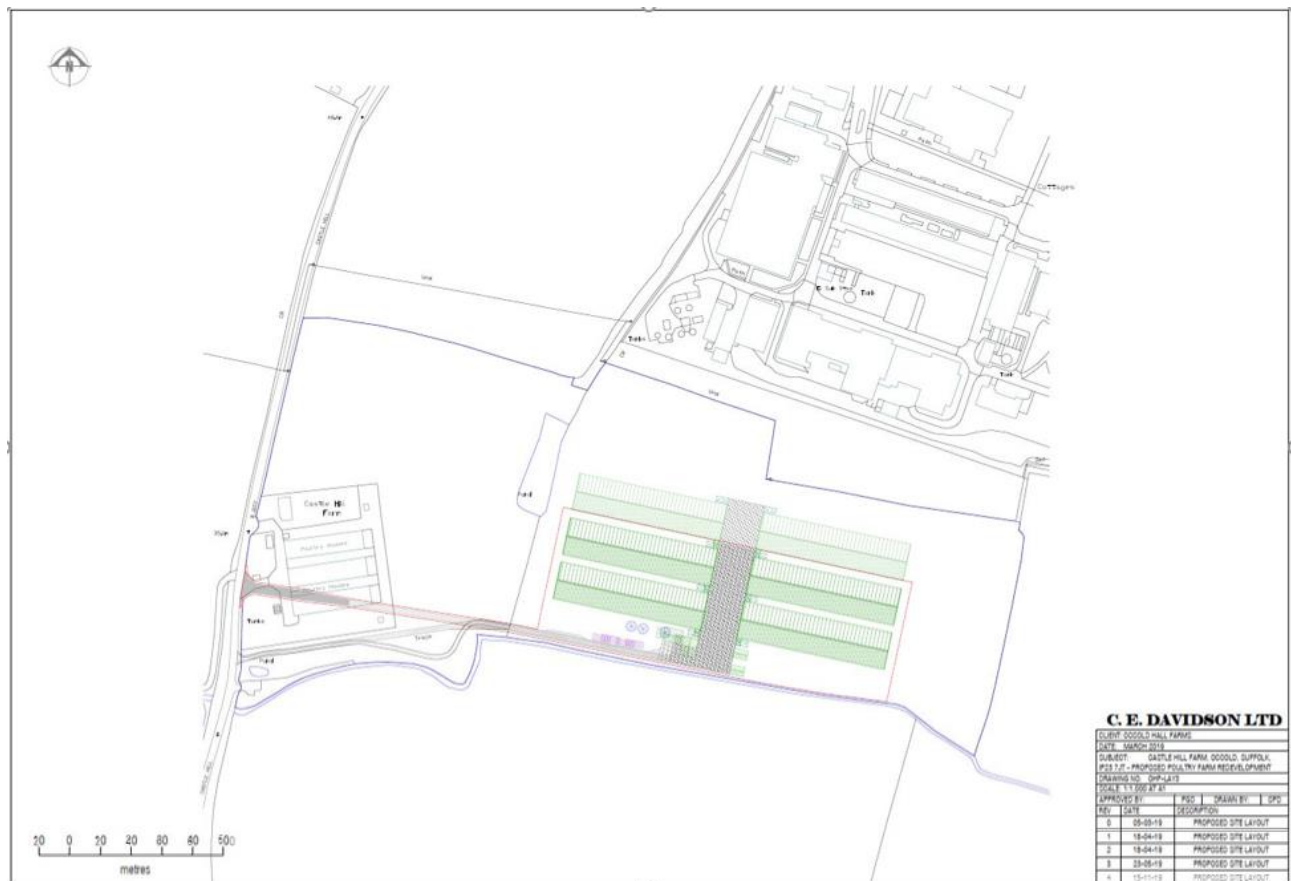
Castle Hill Farm

Poultry House

Poultry House

Tanks

Track

Pond

Pond

Tank

Tank

Tank

Cottages

C. E. DAVIDSON LTD

| CLIENT: OCCOLD HALL FARMS. | | | |
|---|---|---|---|
| DATE: MARCH 2019 | | | |
| SUBJECT: CASTLE HILL FARM, OCCOLD, SUFFOLK, IP23 7JT - PROPOSED POULTRY FARM REDEVELOPMENT | | | |
| DRAWING NO: CHP-LAY3 | | | |
| SCALE: 1:1,000 AT A1 | | | |
| APPROVED BY: | PSO | DRAWN BY: | CPD |
| REV | DATE | DESCRIPTION | |
| 0 | 05-03-19 | PROPOSED SITE LAYOUT | |
| 1 | 18-04-19 | PROPOSED SITE LAYOUT | |
| 2 | 18-04-19 | PROPOSED SITE LAYOUT | |
| 3 | 23-05-19 | PROPOSED SITE LAYOUT | |
| 4 | 15-11-19 | PROPOSED SITE LAYOUT | |

20 0 20 20 80 80 500

metres